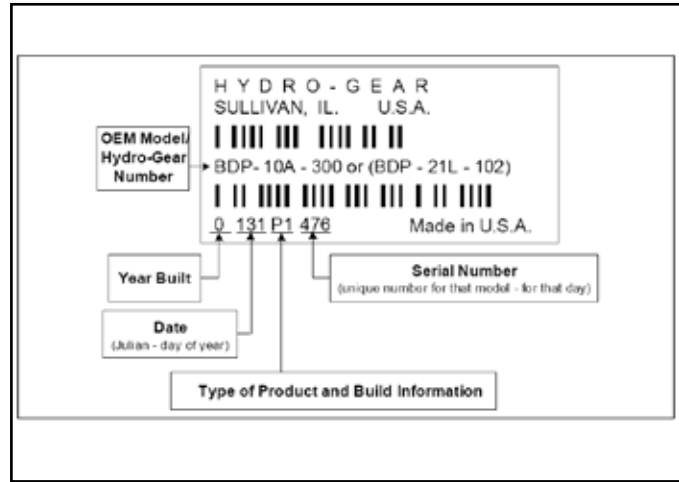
H Y D R O - G E A R
SULLIVAN, IL. U.S.A.

OEM Model/ Hydro-Gear Number

BDP- 10A - 300 or (BDP - 21L - 102)

0 131 P1 476 Made in U.S.A.

Year Built

Serial Number
(unique number for that model - for that day)

Date
(Julian - day of year)

Type of Product and Build Information